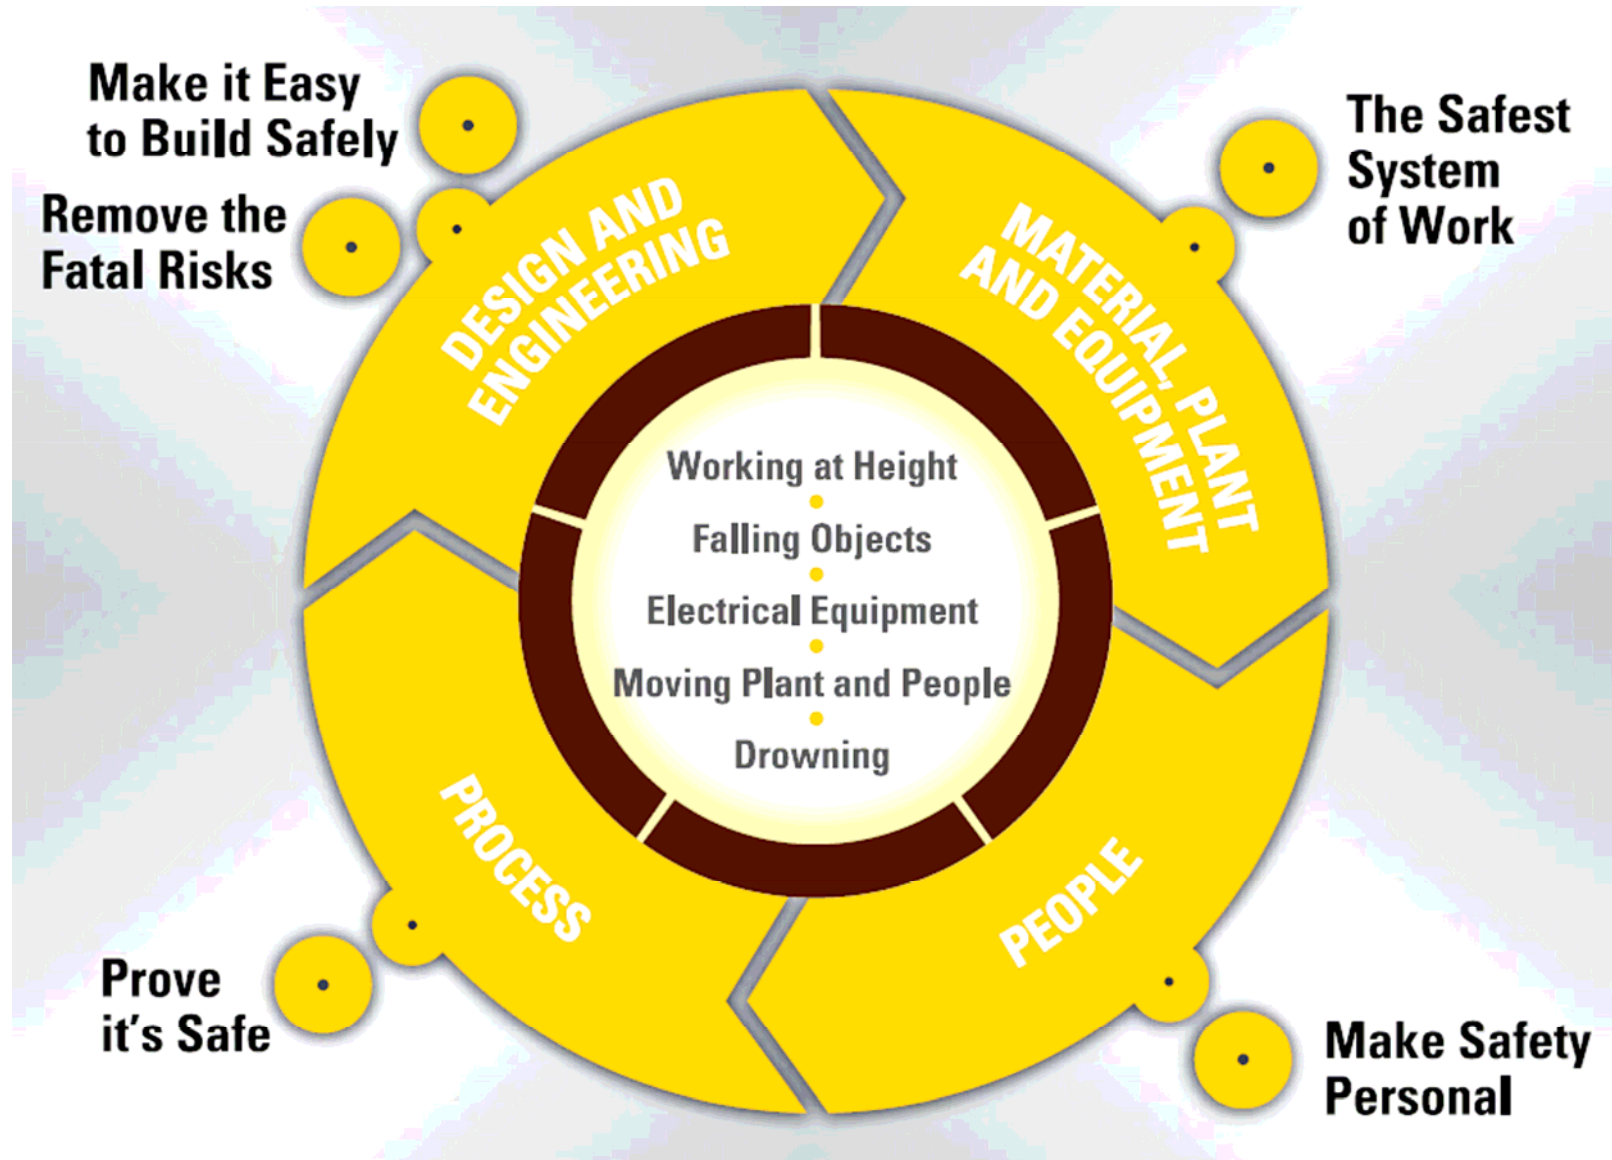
Make it Easy to Build Safely

Remove the Fatal Risks

The Safest System of Work

DESIGN AND ENGINEERING

MATERIAL, PLANT AND EQUIPMENT

Working at Height

Falling Objects

Electrical Equipment

Moving Plant and People

Drowning

PROCESS

PEOPLE

Prove it's Safe

Make Safety Personal